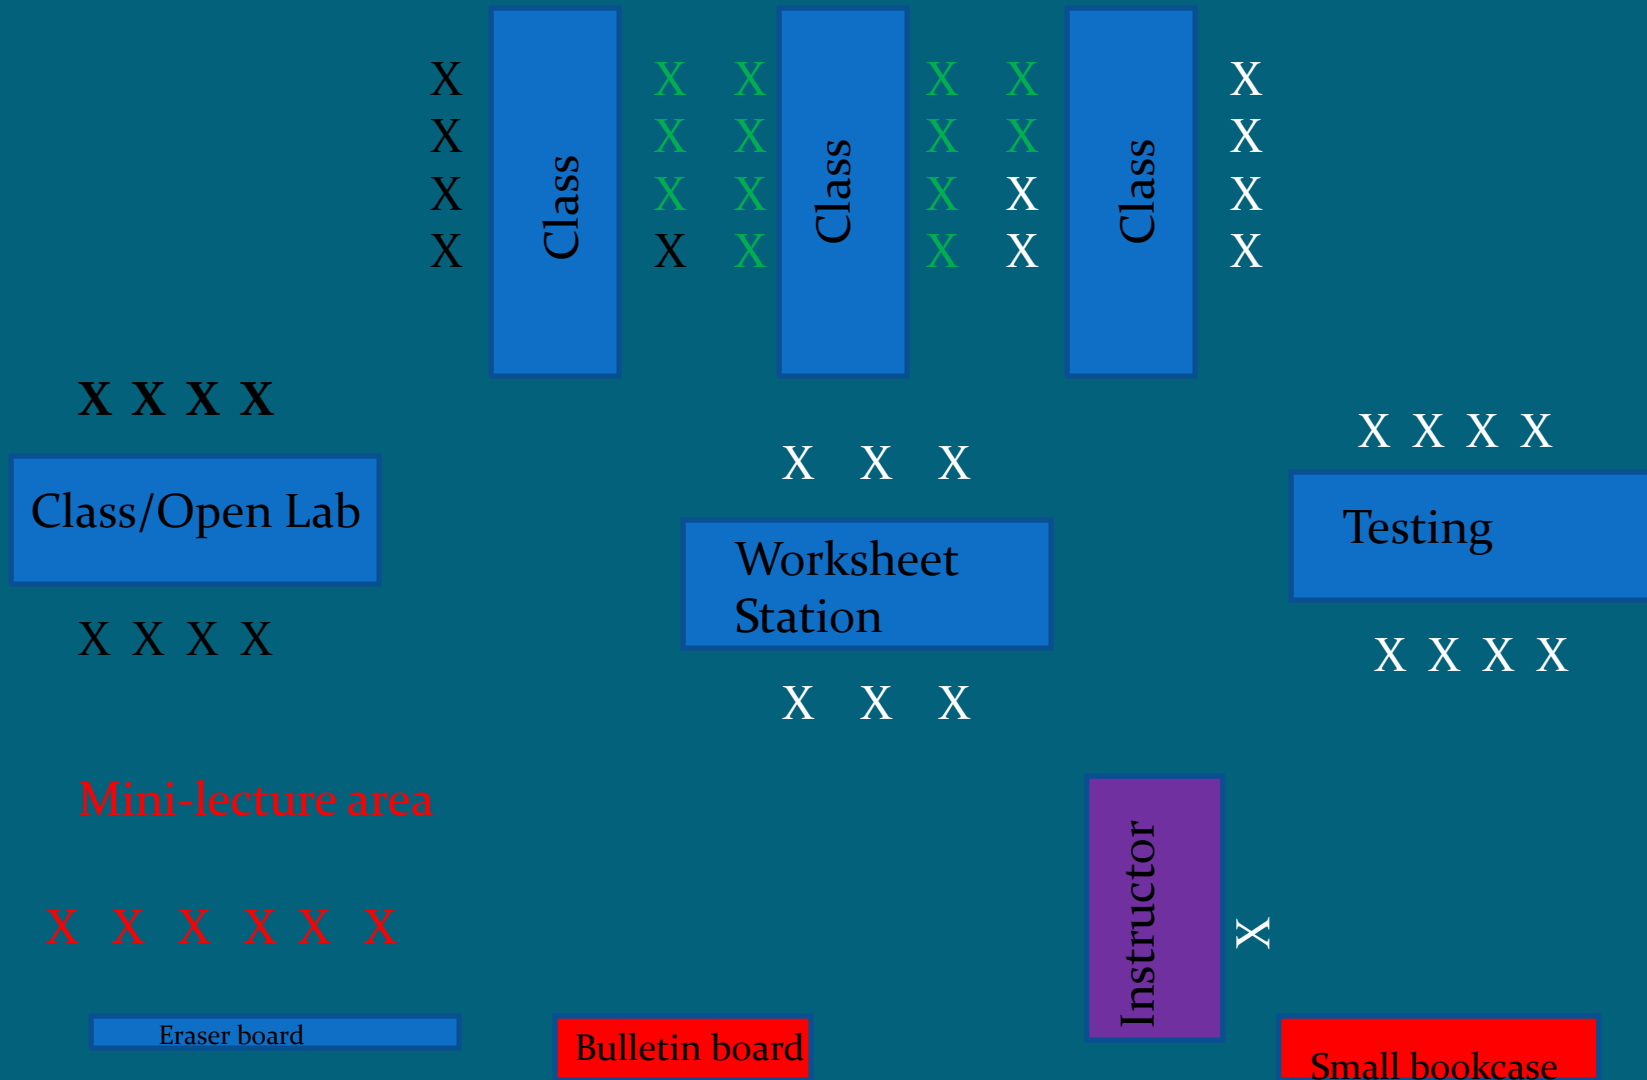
X X X X

Class

X X X X X X X X

Class

X X X X X X X X

Class

X X X X

X X X X

Class/Open Lab

X X X X

X X X

Worksheet Station

X X X

X X X X

Testing

X X X X

Mini-lecture area

X X X X X X

Instructor

X

Eraser board

Bulletin board

Small bookcase